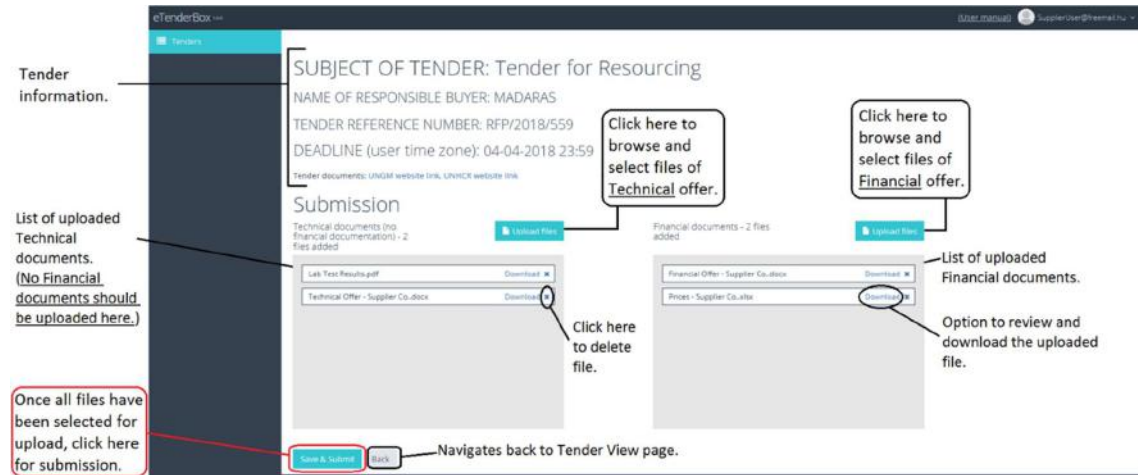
eTenderBox

User manual SupplierUser@freemail.hu

Tenders

Tender information.

SUBJECT OF TENDER: Tender for Resourcing

NAME OF RESPONSIBLE BUYER: MADARAS

TENDER REFERENCE NUMBER: RFP/2018/559

DEADLINE (user time zone): 04-04-2018 23:59

Tender documents: UNGM website link, UNHCR website link

Click here to browse and select files of Technical offer.

Click here to browse and select files of Financial offer.

Submission

List of uploaded Technical documents. (No Financial documents should be uploaded here.)

Technical documents (no financial documentation) - 2 files added

Upload files

Financial documents - 2 files added

Upload files

List of uploaded Financial documents.

Lab Test Results.pdf Download ✖

Technical Offer - Supplier Co..docx Download ✖

Financial Offer - Supplier Co..docx Download ✖

Prices - Supplier Co..xlsx Download ✖

Click here to delete file.

Option to review and download the uploaded file.

Once all files have been selected for upload, click here for submission.

Save & Submit

Back

Navigates back to Tender View page.